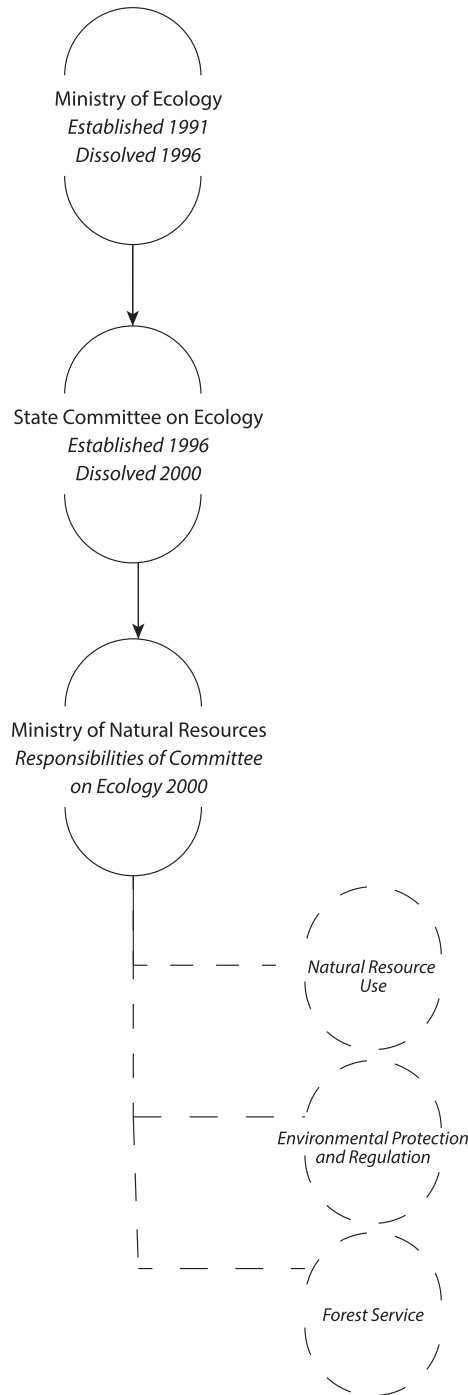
Ministry of Ecology
Established 1991
Dissolved 1996

State Committee on Ecology
Established 1996
Dissolved 2000

Ministry of Natural Resources
Responsibilities of Committee on Ecology 2000

Natural Resource Use

Environmental Protection and Regulation

Forest Service